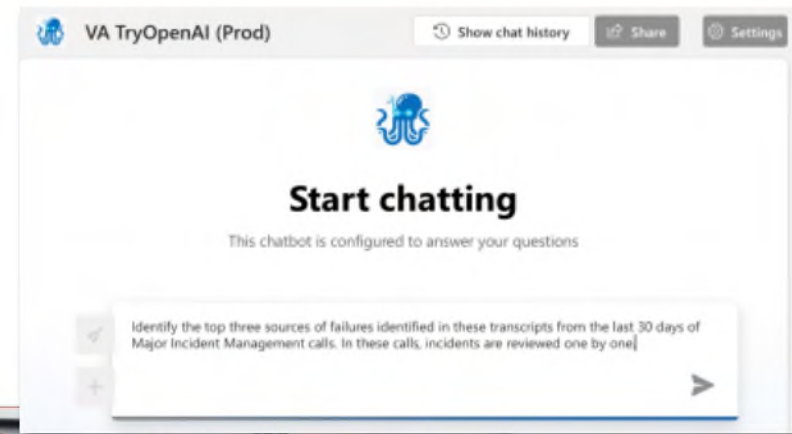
VA TryOpenAI (Prod)

Show chat history

Share

Settings

Start chatting

This chatbot is configured to answer your questions

Identify the top three sources of failures identified in these transcripts from the last 30 days of Major Incident Management calls. In these calls, incidents are reviewed one by one